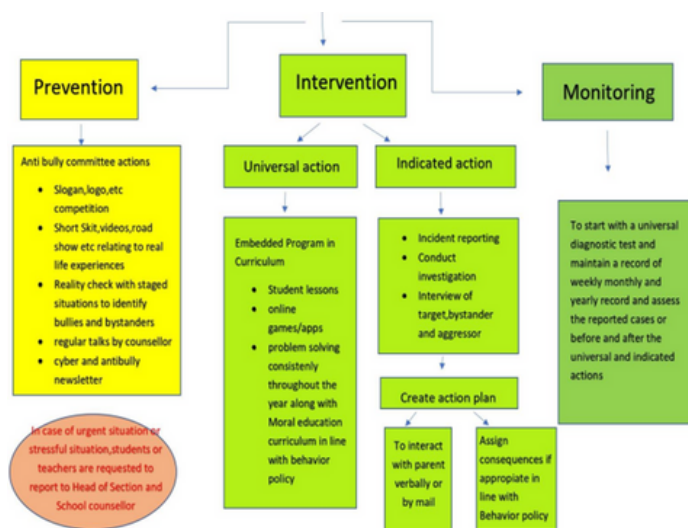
Prevention

Intervention

Monitoring

Anti bully committee actions

- Slogan,logo,etc competition
- Short Skit,videos,road show etc relating to real life experiences
- Reality check with staged situations to identify bullies and bystanders
- regular talks by counsellor
- cyber and antibully newsletter

In case of urgent situation or stressful situation,students or teachers are requested to report to Head of Section and School counsellor

Universal action

Embedded Program in Curriculum

- Student lessons
- online games/apps
- problem solving consistenely throughout the year along with Moral education curriculum in line with behavior policy

Indicated action

- Incident reporting
- Conduct investigation
- Interview of target,bystander and aggressor

Create action plan

To interact with parent verbally or by mail

Assign consequences if appropiate in line with Behavior policy

To start with a universal diagnostic test and maintain a record of weekly monthly and yearly record and assess the reported cases or before and after the universal and indicated actions